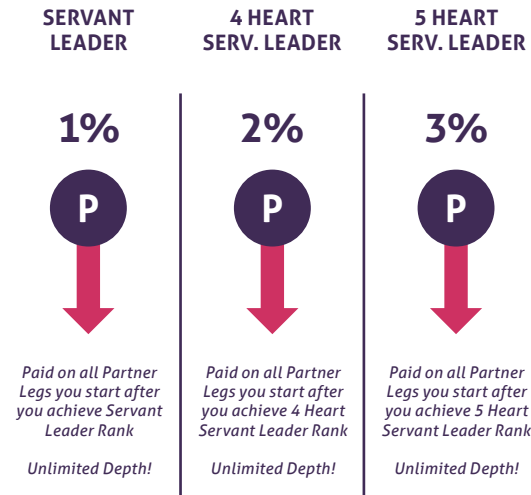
SERVANT LEADER

1%

P

Paid on all Partner Legs you start after you achieve Servant Leader Rank

Unlimited Depth!

4 HEART SERV. LEADER

2%

P

Paid on all Partner Legs you start after you achieve 4 Heart Servant Leader Rank

Unlimited Depth!

5 HEART SERV. LEADER

3%

P

Paid on all Partner Legs you start after you achieve 5 Heart Servant Leader Rank

Unlimited Depth!